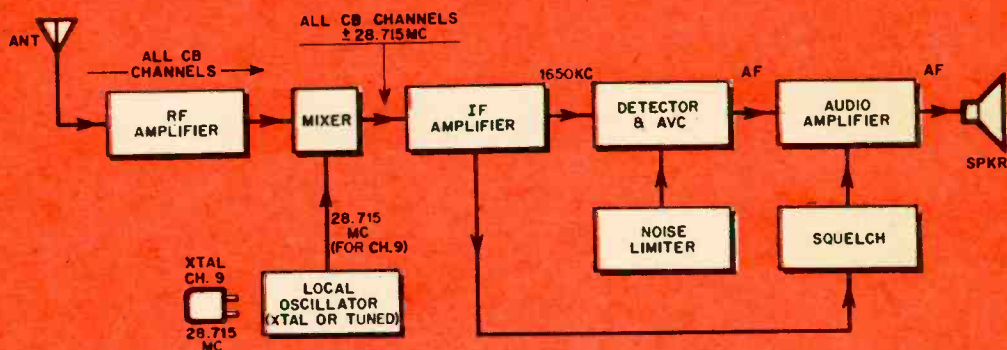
ANT

ALL CB CHANNELS

ALL CB CHANNELS
$\pm$ 28.715 MC

RF AMPLIFIER

MIXER

IF AMPLIFIER

1650KC

DETECTOR & AVC

AF

AUDIO AMPLIFIER

AF

SPKR

28.715 MC (FOR CH. 9)

NOISE LIMITER

SQUELCH

XTAL CH. 9

28.715 MC

LOCAL OSCILLATOR (XTAL OR TUNED)